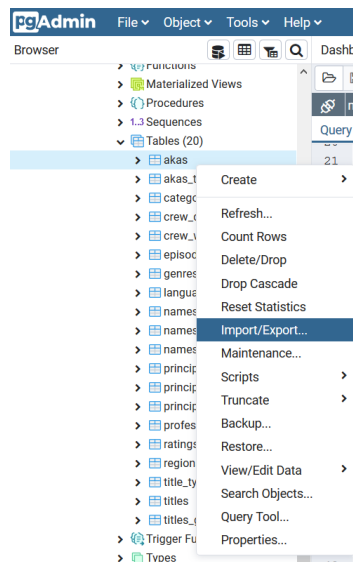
pgAdmin File Object Tools Help

Browser

Dashb

Functions
Materialized Views
Procedures
1..3 Sequences
Tables (20)
akas
akas_t
catego
crew_c
crew_w
episod
genres
langua
names
names
names
princip
princip
princip
profes
ratings
region
title_ty
titles
titles_
Trigger Fu
Types

Query
21

Create
Refresh...
Count Rows
Delete/Drop
Drop Cascade
Reset Statistics
Import/Export...
Maintenance...
Scripts
Truncate
Backup...
Restore...
View/Edit Data
Search Objects...
Query Tool...
Properties...